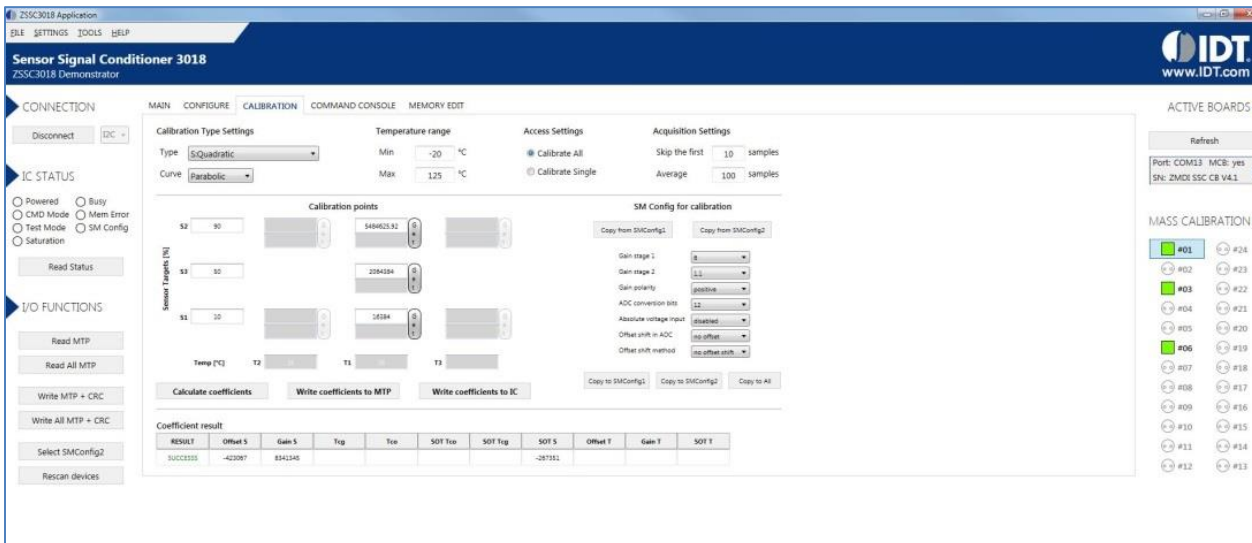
ZSSC3018 Application

FILE SETTINGS TOOLS HELP

Sensor Signal Conditioner 3018
ZSSC3018 Demonstrator

IDT
www.IDT.com

CONNECTION

Disconnect I2C

IC STATUS

Powered Busy
CMD Mode Mem Error
Test Mode SM Config
Saturation

Read Status

I/O FUNCTIONS

Read MTP

Read All MTP

Write MTP + CRC

Write All MTP + CRC

Select SMConfig2

Rescan devices

MAIN CONFIGURE CALIBRATION COMMAND CONSOLE MEMORY EDIT

Calibration Type Settings

Type S:Quadratic

Curve Parabolic

Temperature range

Min -20 °C

Max 125 °C

Access Settings

Calibrate All

Calibrate Single

Acquisition Settings

Skip the first 10 samples

Average 100 samples

Calibration points

Sensor Targets [%]

S2 90 5484625.92

S3 50 2084384

S1 10 16384

Temp [°C] T2 T1 T3

SM Config for calibration

Copy from SMConfig1 Copy from SMConfig2

| | |
|---|---|
| Gain stage 1 | 8 |
| Gain stage 2 | 1.1 |
| Gain polarity | positive |
| ADC conversion bits | 12 |
| Absolute voltage input | disabled |
| Offset shift in ADC | no offset |
| Offset shift method | no offset shift |

Calculate coefficients Write coefficients to MTP Write coefficients to IC

Copy to SMConfig1 Copy to SMConfig2 Copy to All

Coefficient result

| RESULT | Offset S | Gain S | Tcg | Tco | SOT Tco | SOT Tcg | SOT S | Offset T | Gain T | SOT T |
|---|---|---|---|---|---|---|---|---|---|---|
| SUCCESS | -423067 | 8341345 | | | | | -287351 | | | |

ACTIVE BOARDS

Refresh

Port: COM13 MCB: yes
SN: ZMDI SSC CB V4.1

MASS CALIBRATION

#01 #24
#02 #23
#03 #22
#04 #21
#05 #20
#06 #19
#07 #18
#08 #17
#09 #16
#10 #15
#11 #14
#12 #13